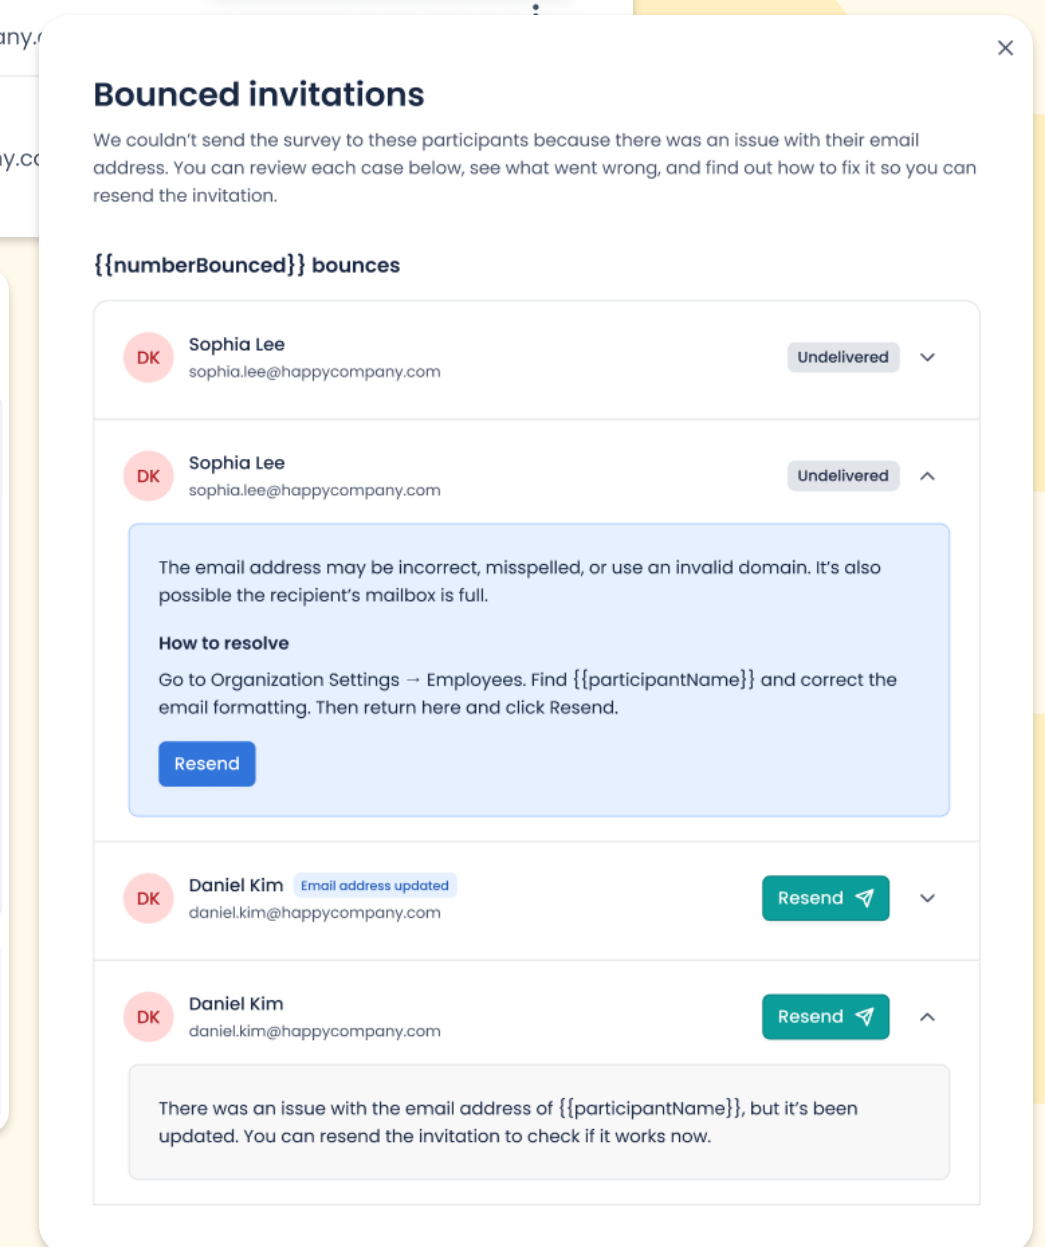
any.

y.co

Bounced invitations

We couldn't send the survey to these participants because there was an issue with their email address. You can review each case below, see what went wrong, and find out how to fix it so you can resend the invitation.

{{numberBounced}} bounces

DK Sophia Lee
sophia.lee@happycompany.com
Undelivered

DK Sophia Lee
sophia.lee@happycompany.com
Undelivered

The email address may be incorrect, misspelled, or use an invalid domain. It's also possible the recipient's mailbox is full.

How to resolve

Go to Organization Settings → Employees. Find {{participantName}} and correct the email formatting. Then return here and click Resend.

Resend

DK Daniel Kim Email address updated
daniel.kim@happycompany.com
Resend

DK Daniel Kim
daniel.kim@happycompany.com
Resend

There was an issue with the email address of {{participantName}}, but it's been updated. You can resend the invitation to check if it works now.